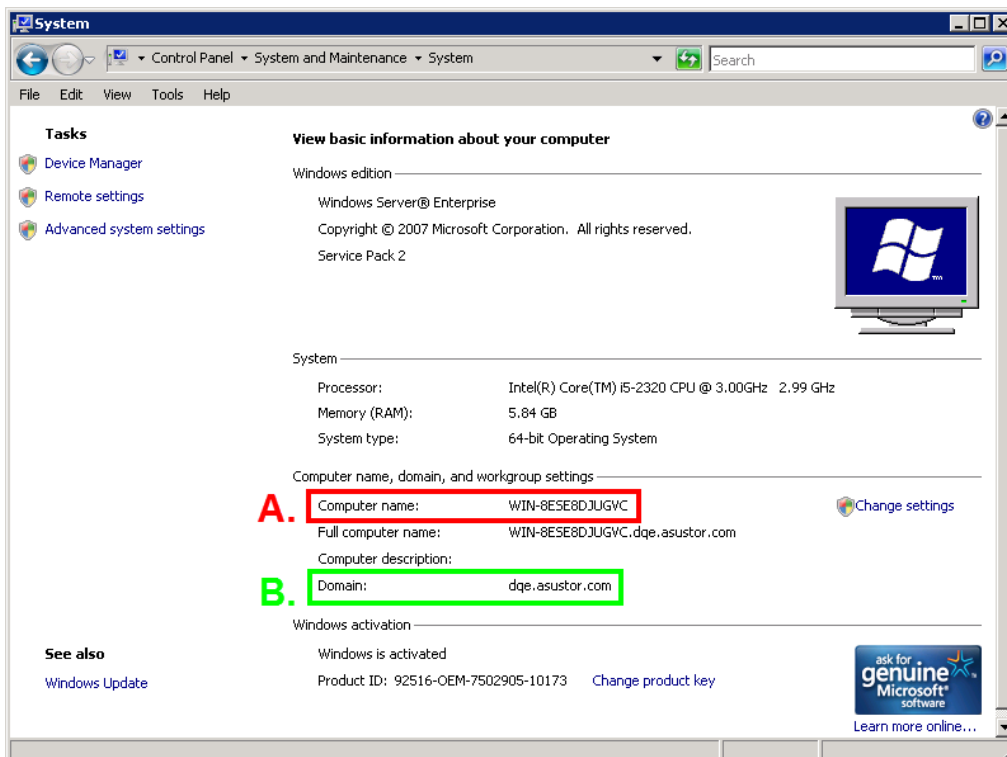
System

Control Panel ▸ System and Maintenance ▸ System

Search

File Edit View Tools Help

Tasks

Device Manager

Remote settings

Advanced system settings

View basic information about your computer

Windows edition

Windows Server® Enterprise

Copyright © 2007 Microsoft Corporation. All rights reserved.

Service Pack 2

System

| Processor: | Intel(R) Core(TM) i5-2320 CPU @ 3.00GHz 2.99 GHz |
|---|---|
| Memory (RAM): | 5.84 GB |
| System type: | 64-bit Operating System |

Computer name, domain, and workgroup settings

A.

| Computer name: | WIN-8ESE8DJUGVC |
|---|---|
| Full computer name: | WIN-8ESE8DJUGVC.dqe.asustor.com |
| Computer description: | |
| Domain: | dqe.asustor.com |

Change settings

B.

Windows activation

Windows is activated

Product ID: 92516-OEM-7502905-10173 Change product key

ask for genuine Microsoft software

Learn more online...

See also

Windows Update